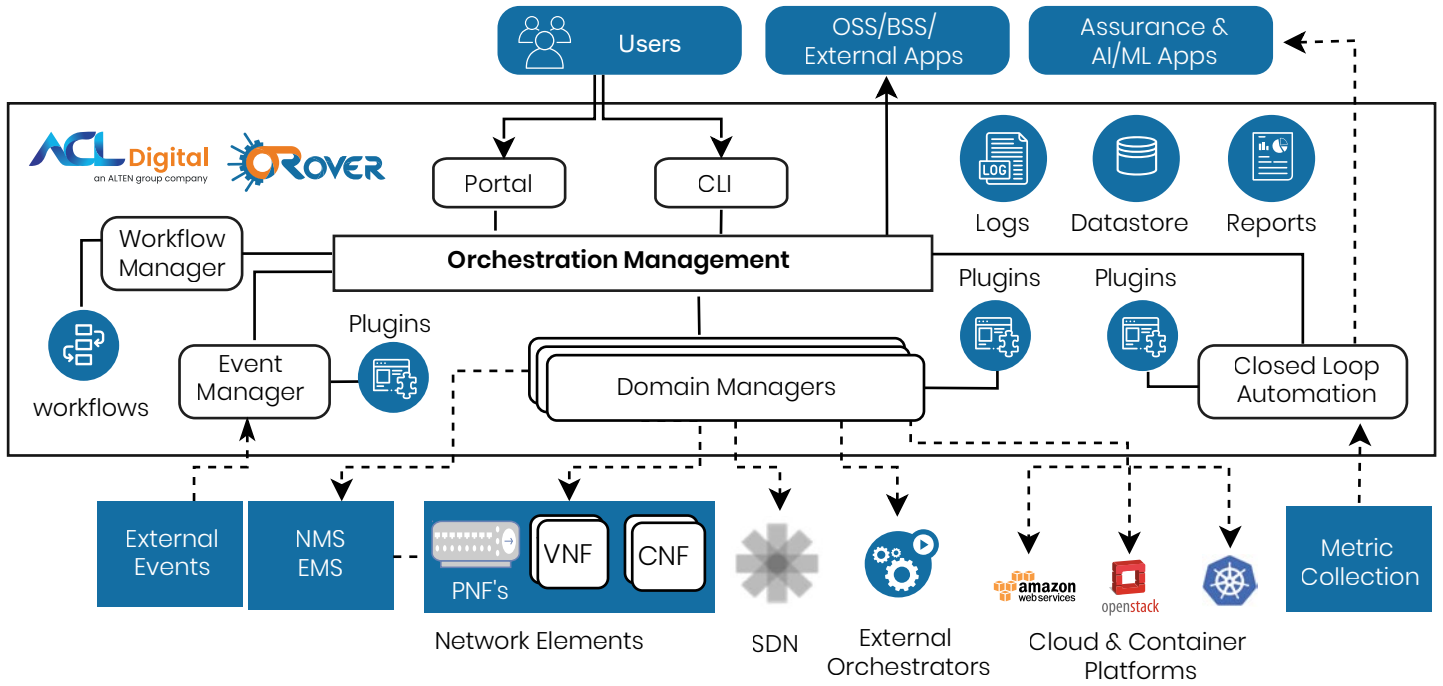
Users

OSS/BSS/ External Apps

Assurance & AI/ML Apps

ACL Digital
an ALTEN group company

OROVER

Portal

CLI

LOG

Logs

Datastore

Reports

Workflow Manager

Orchestration Management

Plugins

Plugins

workflows

Event Manager

Plugins

Domain Managers

Closed Loop Automation

External Events

NMS EMS

PNF's

VNF

CNF

Network Elements

SDN

External Orchestrators

amazon web services

openstack

Cloud & Container Platforms

Metric Collection